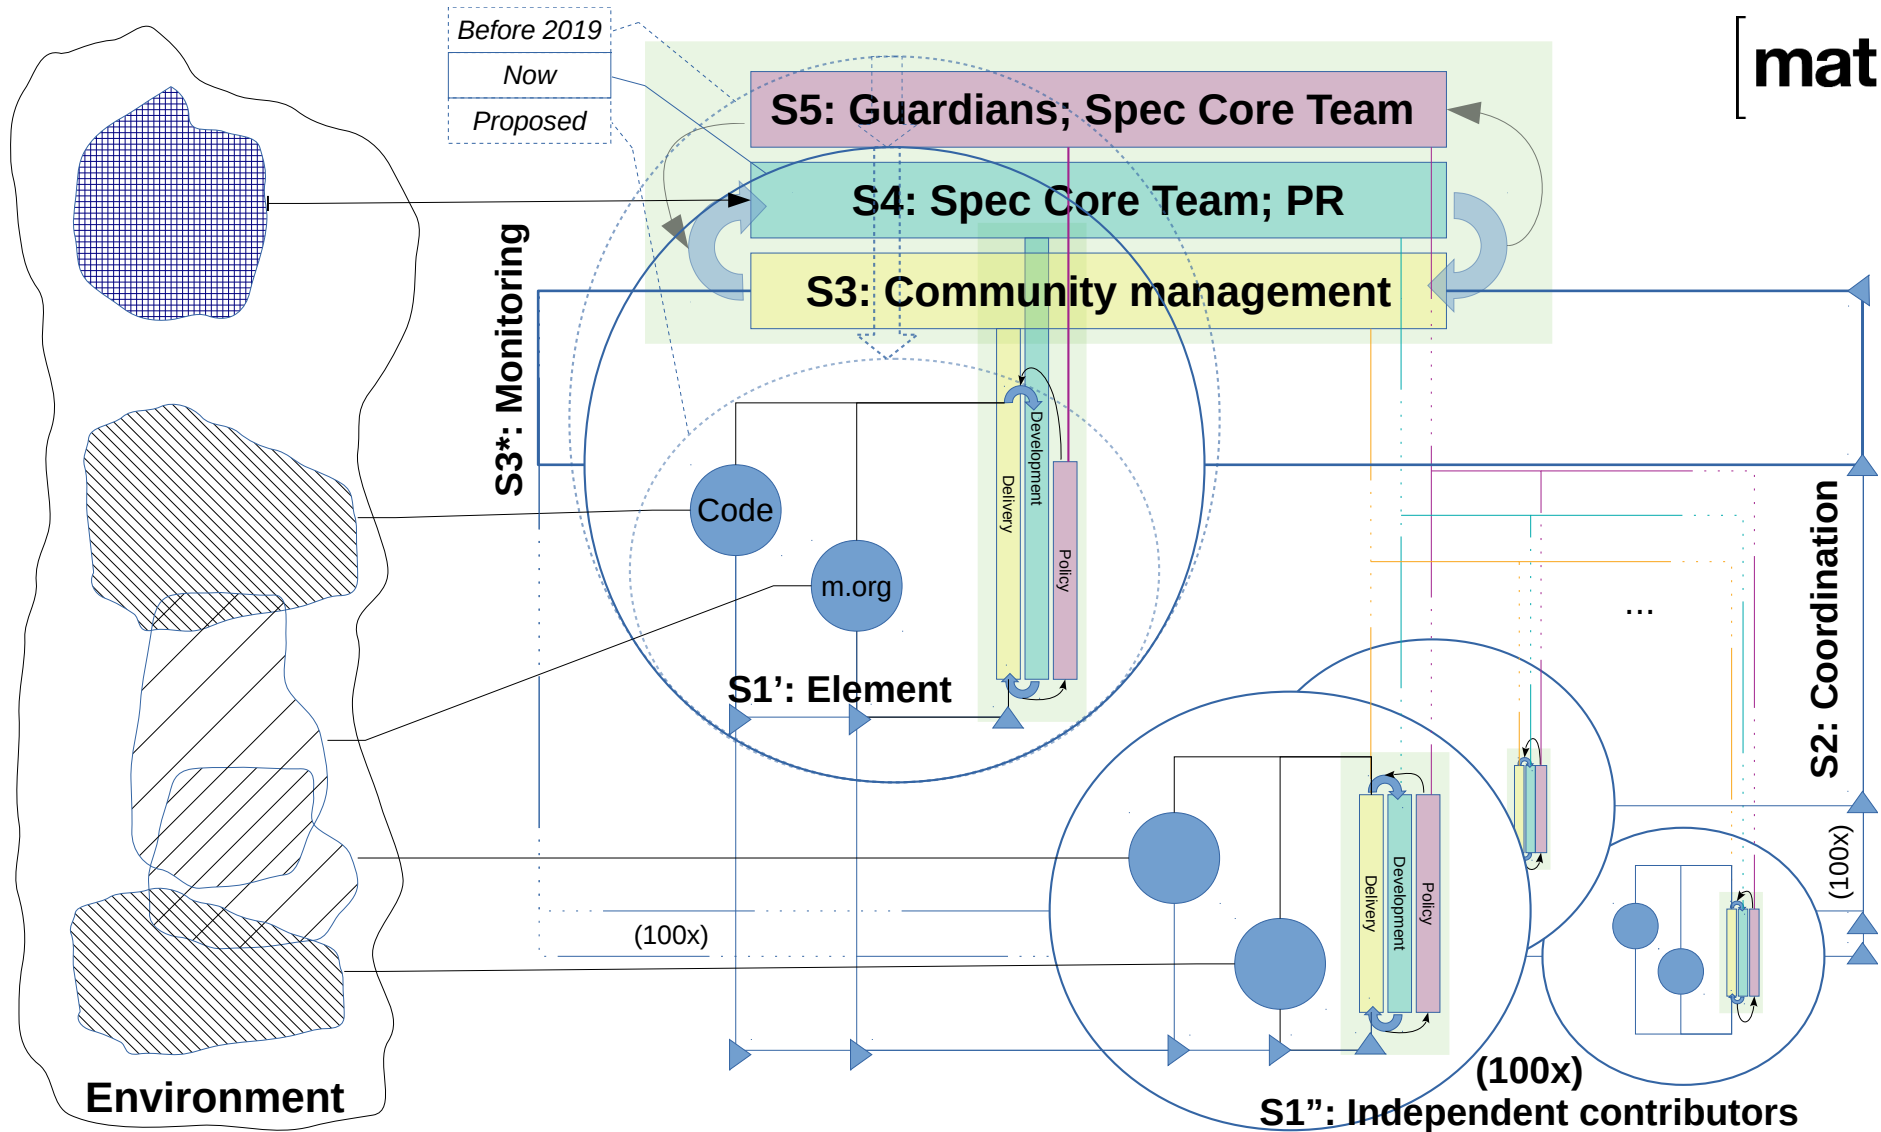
Before 2019
Now
Proposed

mat

S5: Guardians; Spec Core Team
S4: Spec Core Team; PR
S3: Community management

S3*: Monitoring

Code
m.org
Delivery
Development
Policy
S1': Element

...

S2: Coordination

(100x)

Delivery
Development
Policy

(100x)

(100x)
S1": Independent contributors

Environment